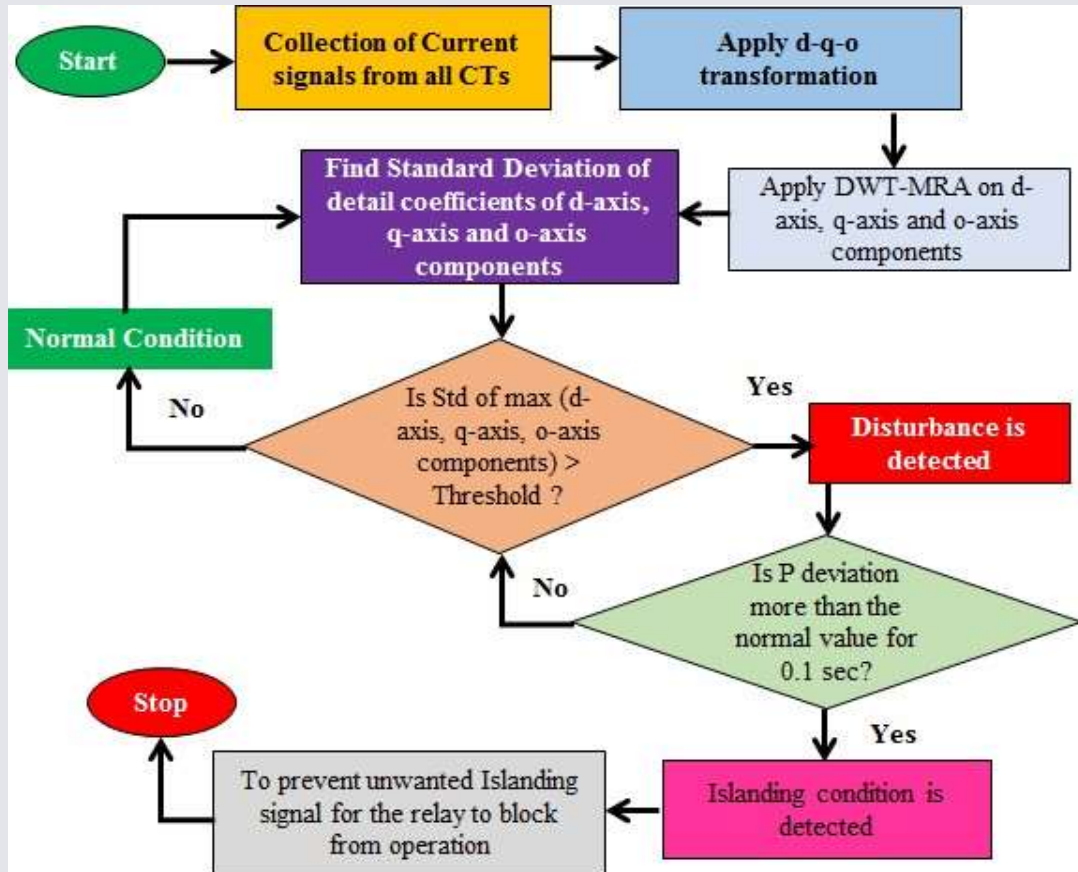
Start

Collection of Current signals from all CTs

Apply d-q-o transformation

Apply DWT-MRA on d-axis, q-axis and o-axis components

Find Standard Deviation of detail coefficients of d-axis, q-axis and o-axis components

Normal Condition

No

Is Std of max (d-axis, q-axis, o-axis components) > Threshold ?

Yes

Disturbance is detected

No

Is P deviation more than the normal value for 0.1 sec?

Yes

Islanding condition is detected

To prevent unwanted Islanding signal for the relay to block from operation

Stop